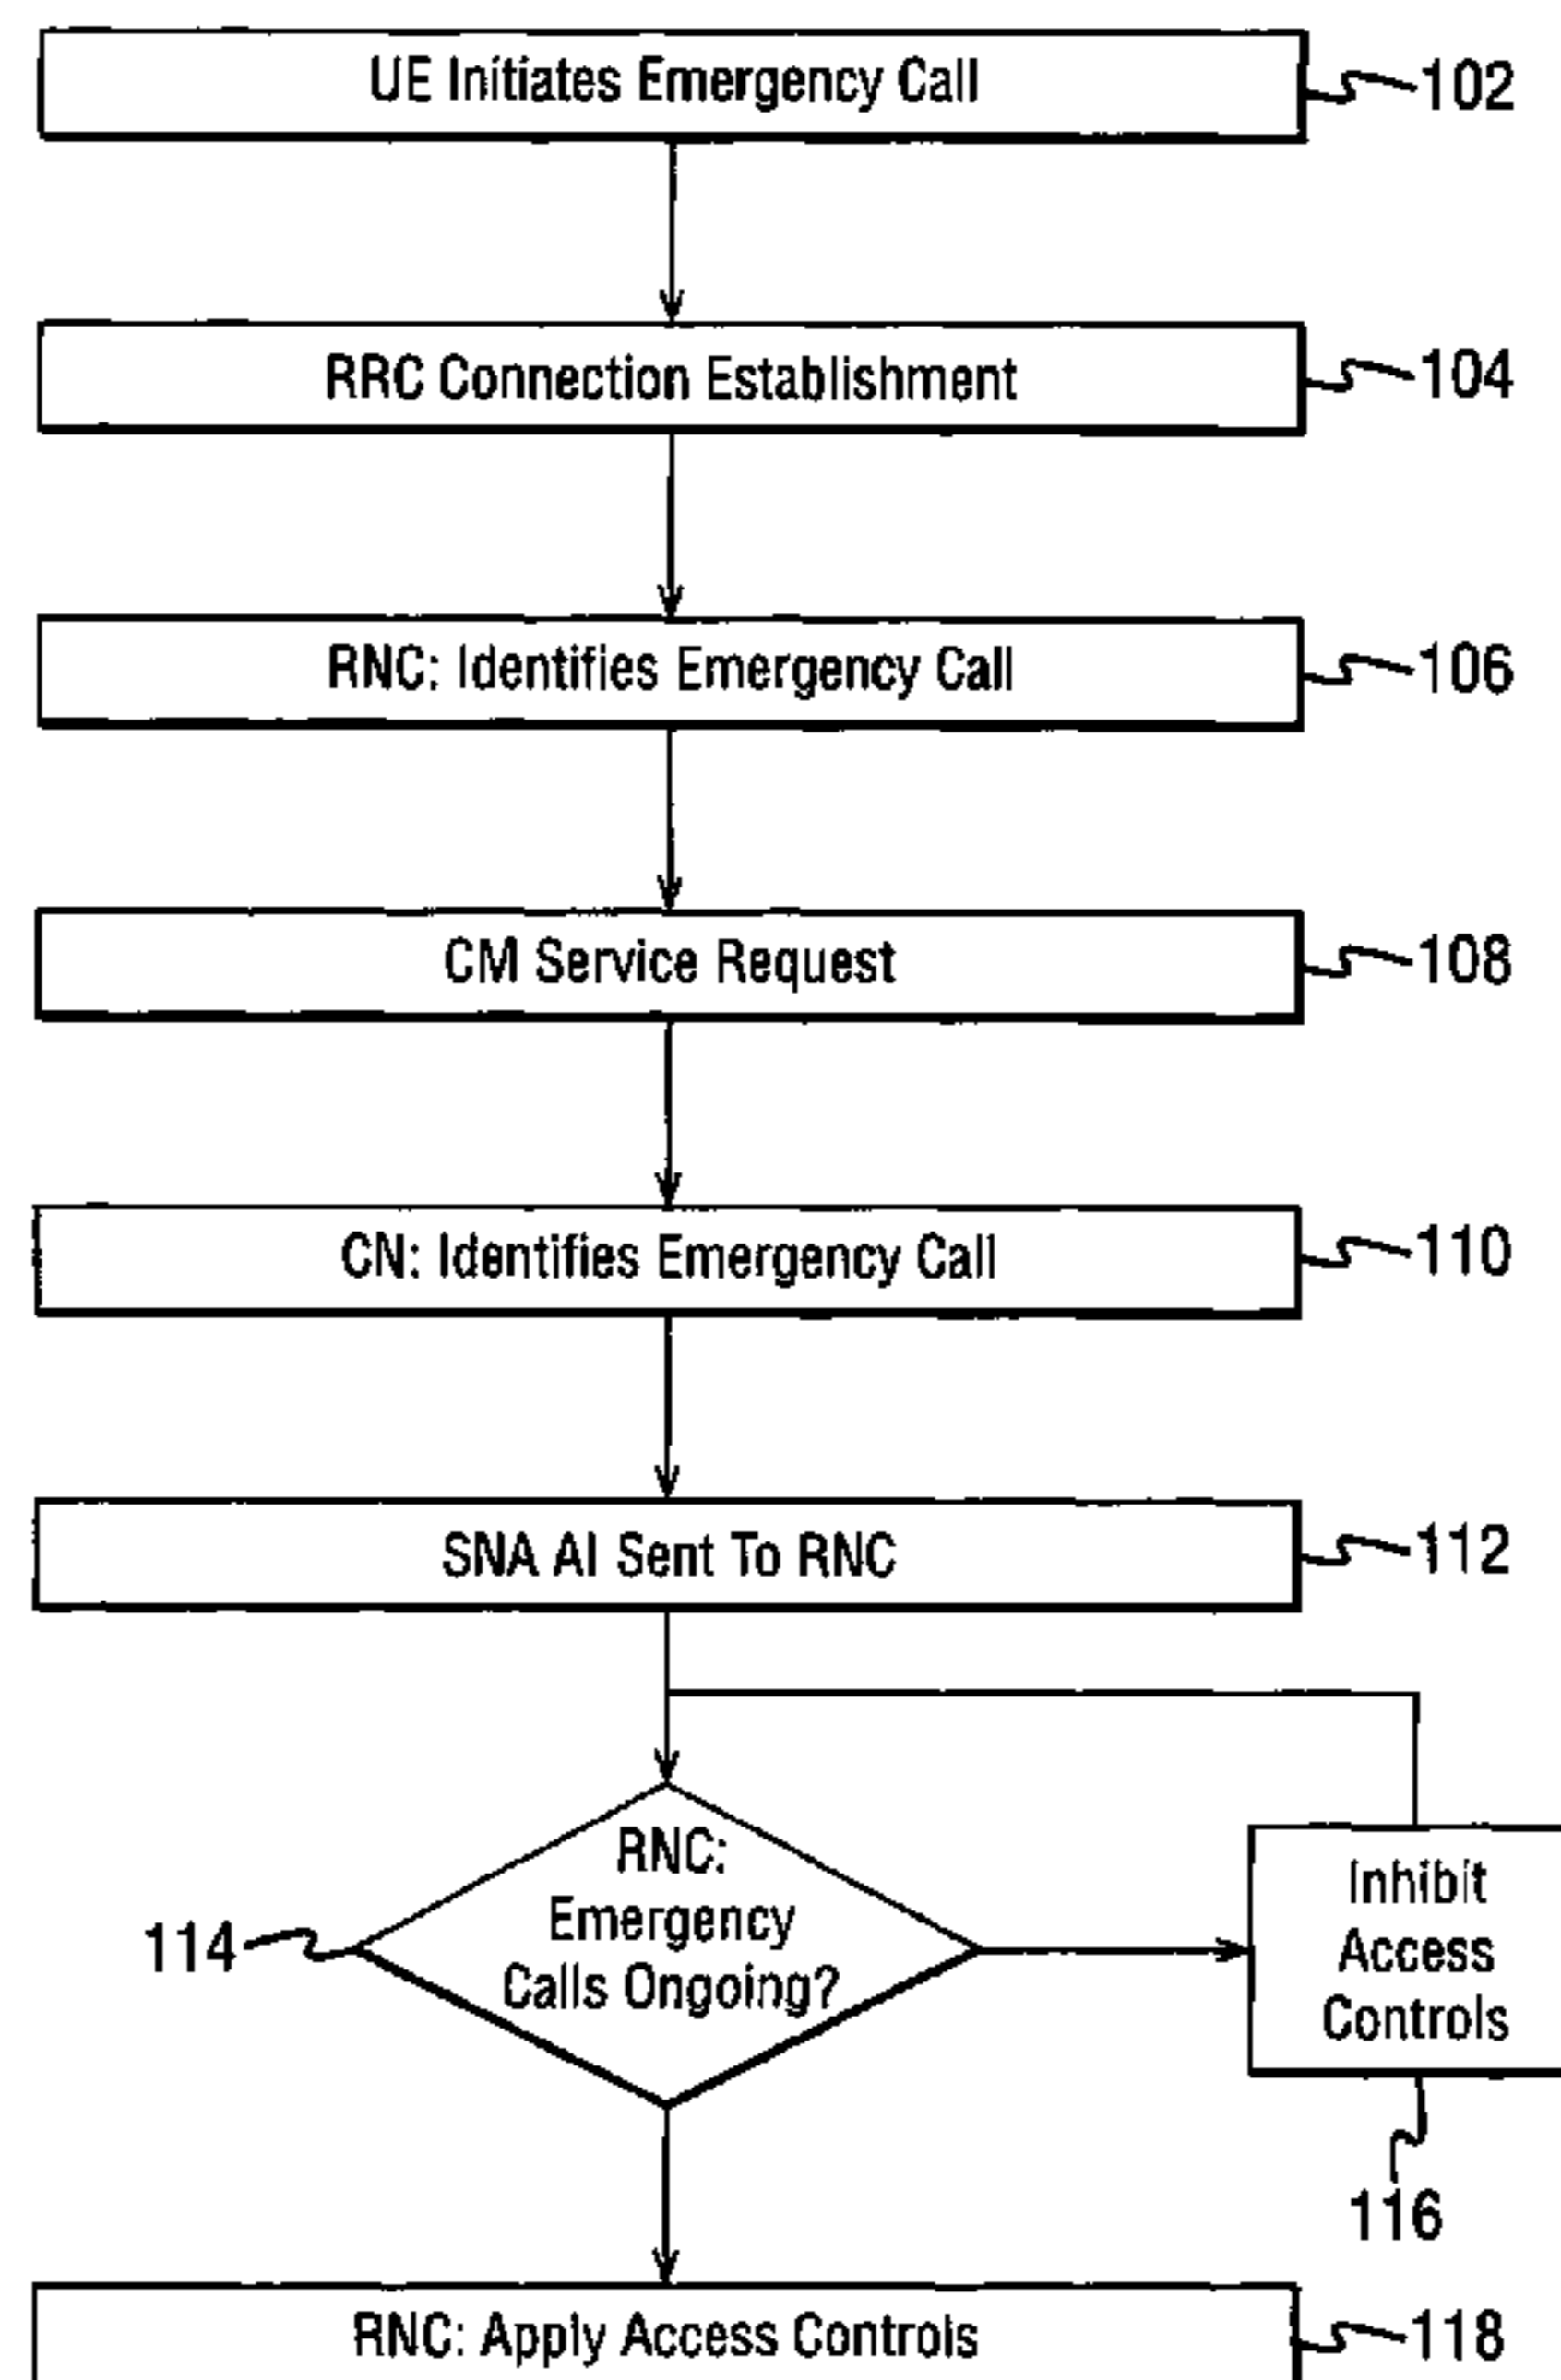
UE Initiates Emergency Call
102

RRC Connection Establishment
104

RNC: Identifies Emergency Call
106

CM Service Request
108

CN: Identifies Emergency Call
110

SNA AI Sent To RNC
112

RNC: Emergency Calls Ongoing?
114

Inhibit Access Controls
116

RNC: Apply Access Controls
118